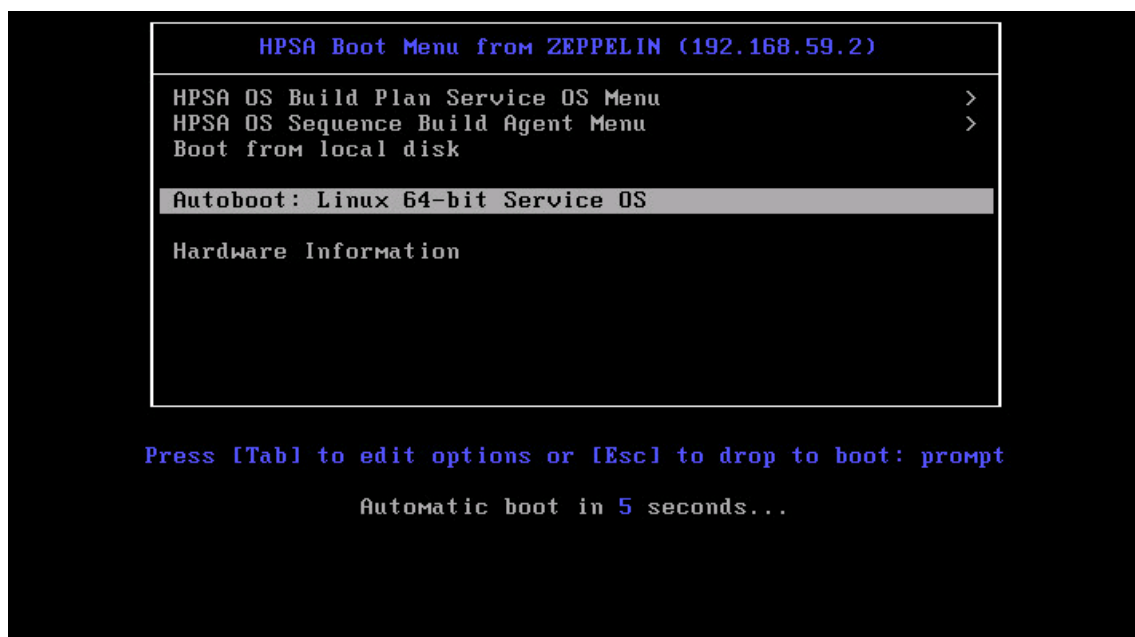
HPSA Boot Menu from ZEPPELIN (192.168.59.2)

HPSA OS Build Plan Service OS Menu >
HPSA OS Sequence Build Agent Menu >
Boot from local disk

Autoboot: Linux 64-bit Service OS

Hardware Information

Press [Tab] to edit options or [Esc] to drop to boot: prompt

Automatic boot in 5 seconds...